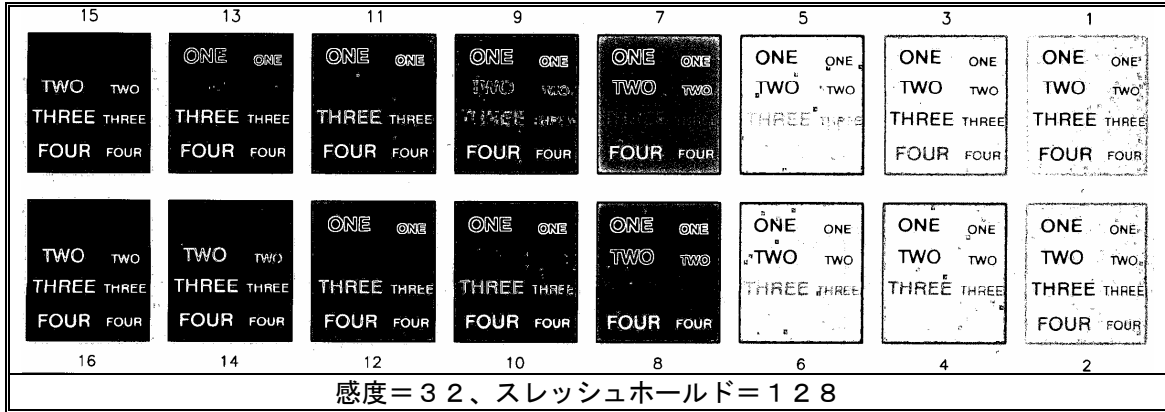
15 13 11 9 7 5 3 1

TWO TWO
THREE THREE
FOUR FOUR

ONE ONE
THREE THREE
FOUR FOUR

ONE ONE
THREE THREE
FOUR FOUR

ONE ONE
TWO TWO
FOUR FOUR

ONE ONE
TWO TWO
FOUR FOUR

ONE ONE
TWO TWO
THREE THREE

ONE ONE
TWO TWO
THREE THREE
FOUR FOUR

ONE ONE
TWO TWO
THREE THREE
FOUR FOUR

TWO TWO
THREE THREE
FOUR FOUR

TWO TWO
THREE THREE
FOUR FOUR

ONE ONE
THREE THREE
FOUR FOUR

ONE ONE
THREE THREE
FOUR FOUR

ONE ONE
TWO TWO
FOUR FOUR

ONE ONE
TWO TWO
THREE THREE

ONE ONE
TWO TWO
THREE THREE

ONE ONE
TWO TWO
THREE THREE
FOUR FOUR

16 14 12 10 8 6 4 2

感度=32、スレッシュホールド=128